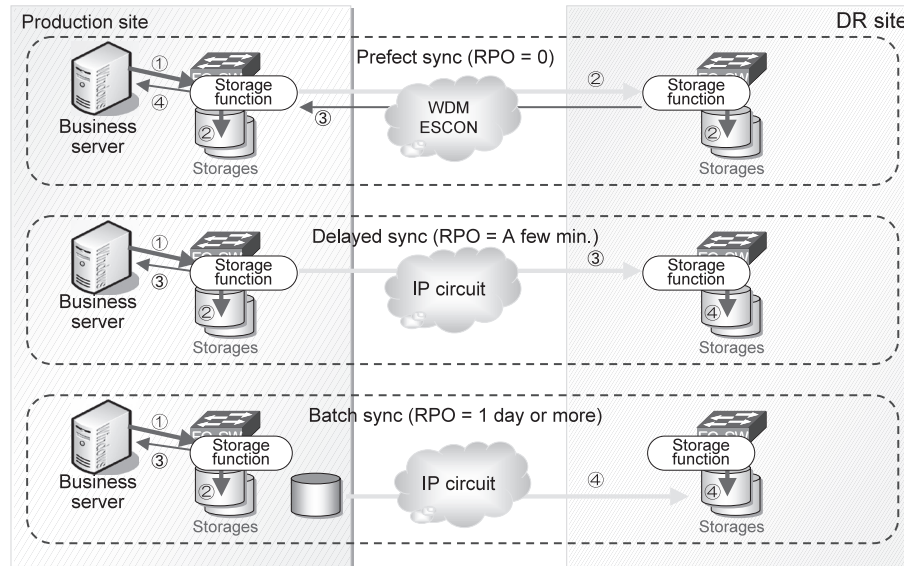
Production site

DR site

Prefect sync (RPO = 0)

①
④
Storage function
②
③
WDM ESCON
②
Storage function
②
Business server
Storages
Storages

Delayed sync (RPO = A few min.)

①
③
Storage function
②
IP circuit
③
Storage function
④
Business server
Storages
Storages

Batch sync (RPO = 1 day or more)

①
③
Storage function
②
IP circuit
④
Storage function
④
Business server
Storages
Storages